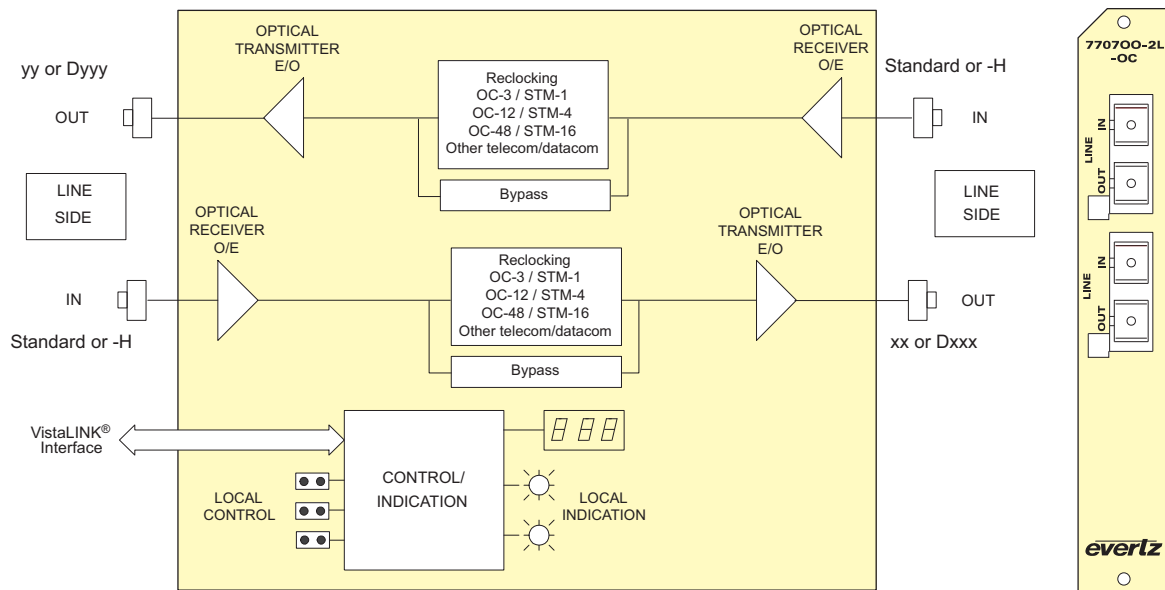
OPTICAL TRANSMITTER E/O

OPTICAL RECEIVER O/E

yy or Dyyy

Standard or -H

OUT

Reclocking
OC-3 / STM-1
OC-12 / STM-4
OC-48 / STM-16
Other telecom/datacom

IN

Bypass

LINE SIDE

LINE SIDE

OPTICAL RECEIVER O/E

OPTICAL TRANSMITTER E/O

IN

Reclocking
OC-3 / STM-1
OC-12 / STM-4
OC-48 / STM-16
Other telecom/datacom

OUT

Standard or -H

xx or Dxxx

Bypass

VistaLINK® Interface

CONTROL/ INDICATION

LOCAL CONTROL

LOCAL INDICATION

7707OO-2L -OC

LINE IN OUT

LINE IN OUT

evertz